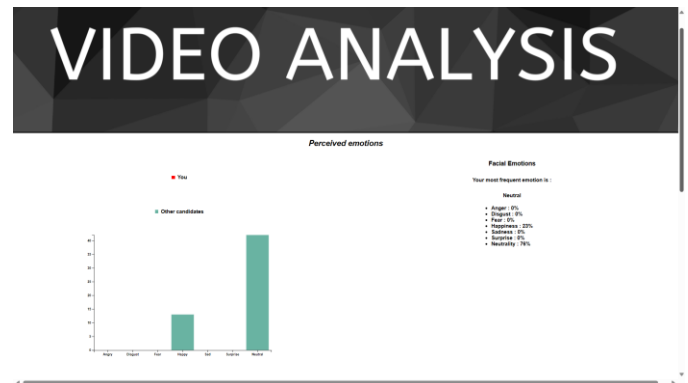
VIDEO ANALYSIS

Perceived emotions

You

Other candidates

40
35
30
25
20
15
10
5
0

Angry Disgust Fear Happy Sad Surprise Neutral

Facial Emotions

Your most frequent emotion is :

Neutral

- Anger : 0%
- Disgust : 0%
- Fear : 0%
- Happiness : 23%
- Sadness : 0%
- Surprise : 0%
- Neutrality : 76%